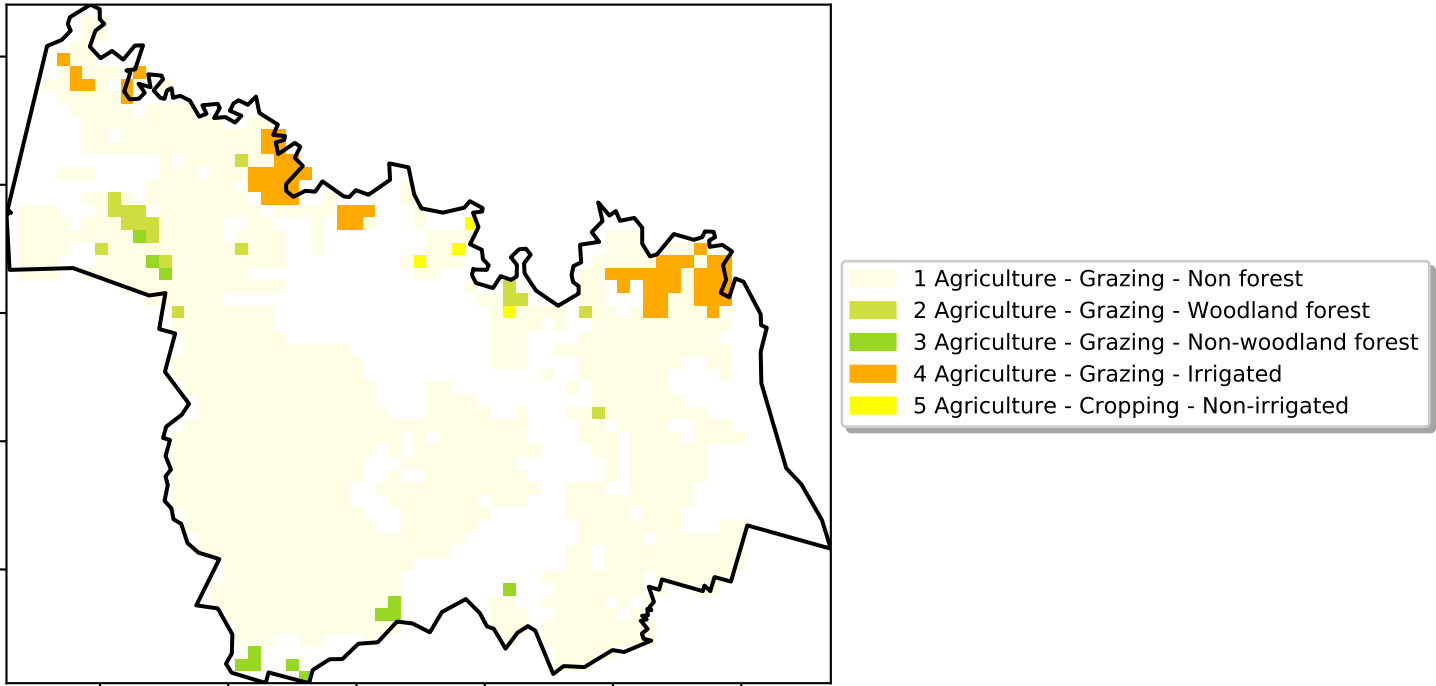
1 Agriculture - Grazing - Non forest
2 Agriculture - Grazing - Woodland forest
3 Agriculture - Grazing - Non-woodland forest
4 Agriculture - Grazing - Irrigated
5 Agriculture - Cropping - Non-irrigated